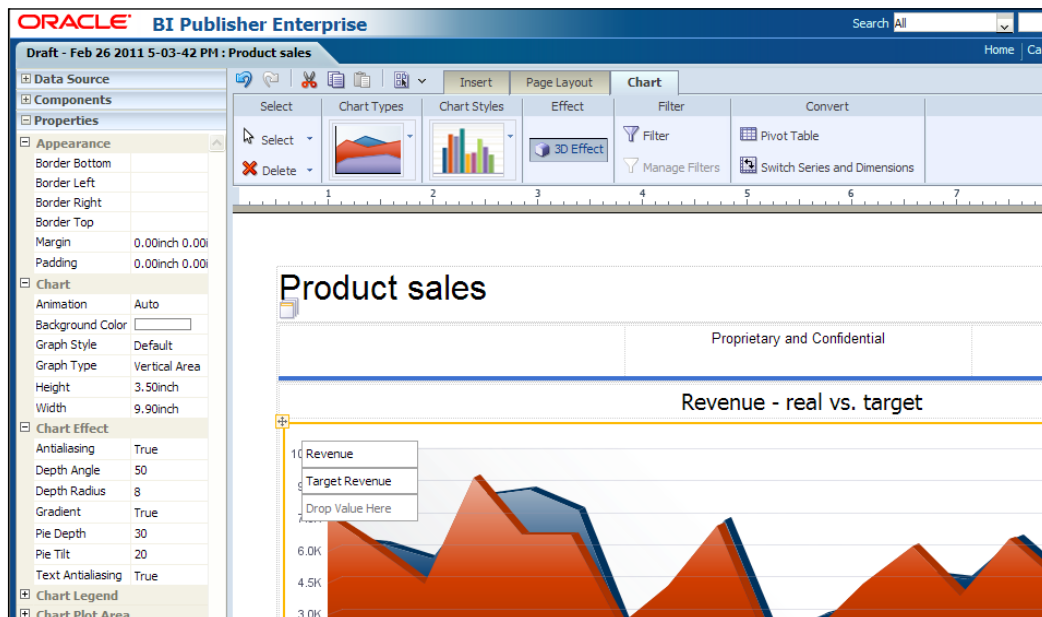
ORACLE BI Publisher Enterprise

Search All

Draft - Feb 26 2011 5-03-42 PM : Product sales

Home | Ca

⊞ Data Source
⊞ Components
⊟ Properties
⊟ Appearance

| Border Bottom | |
|---|---|
| Border Left | |
| Border Right | |
| Border Top | |
| Margin | 0.00inch 0.00i |
| Padding | 0.00inch 0.00i |

⊟ Chart

| Animation | Auto |
|---|---|
| Background Color | |
| Graph Style | Default |
| Graph Type | Vertical Area |
| Height | 3.50inch |
| Width | 9.90inch |

⊟ Chart Effect

| Antialiasing | True |
|---|---|
| Depth Angle | 50 |
| Depth Radius | 8 |
| Gradient | True |
| Pie Depth | 30 |
| Pie Tilt | 20 |
| Text Antialiasing | True |

⊞ Chart Legend
⊞ Chart Plot Area

Insert | Page Layout | Chart

Select | Chart Types | Chart Styles | Effect | Filter | Convert

Select
Delete

3D Effect

Filter
Manage Filters

Pivot Table
Switch Series and Dimensions

1 2 3 4 5 6 7

Product sales

Proprietary and Confidential

Revenue - real vs. target

Revenue
Target Revenue
Drop Value Here

10
6.0K
4.5K
3.0K